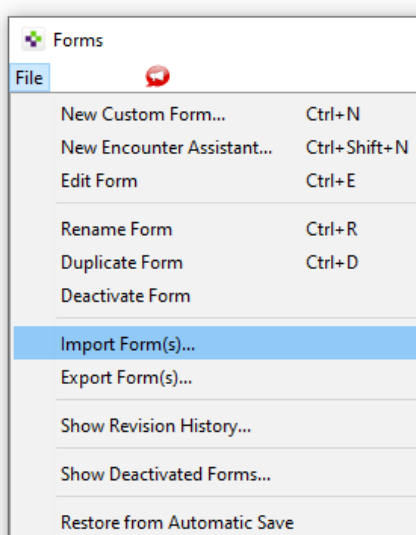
Forms

File

New Custom Form... Ctrl+N
New Encounter Assistant... Ctrl+Shift+N
Edit Form Ctrl+E

Rename Form Ctrl+R
Duplicate Form Ctrl+D
Deactivate Form

Import Form(s)...
Export Form(s)...

Show Revision History...

Show Deactivated Forms...

Restore from Automatic Save